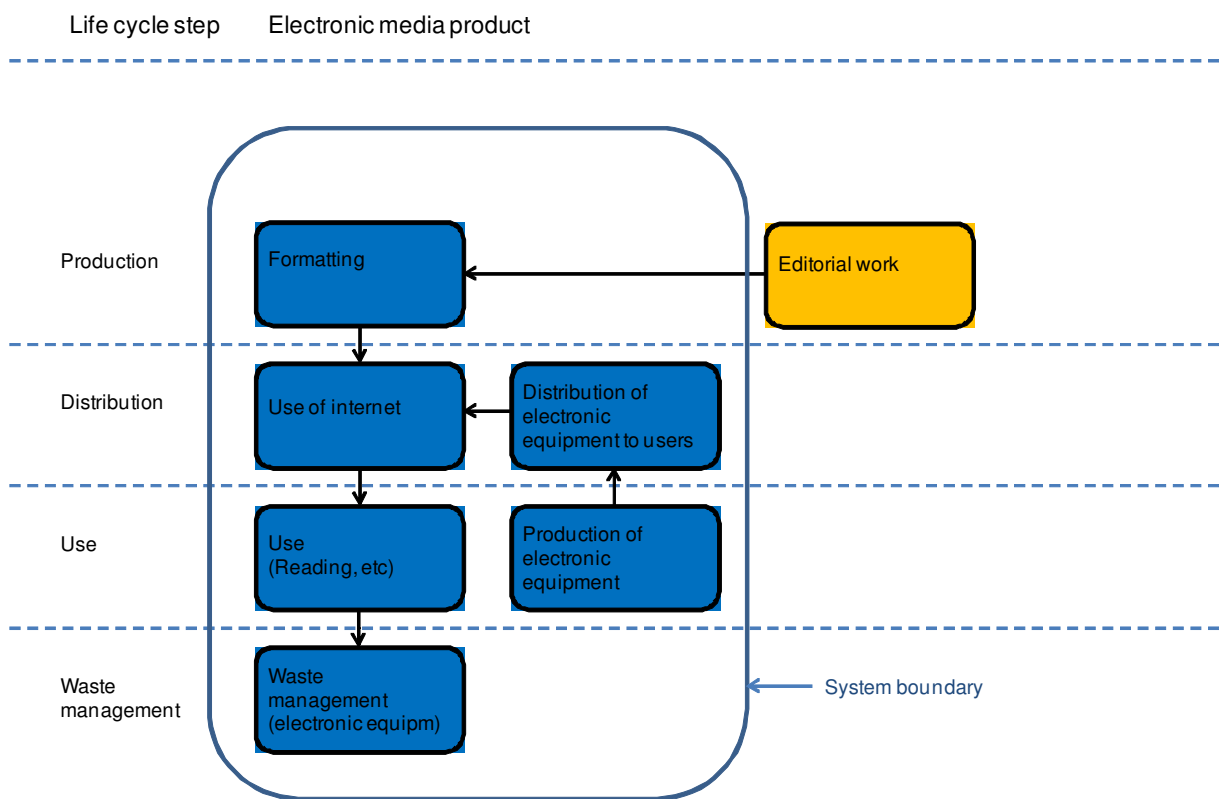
Life cycle step

Electronic media product

Production

Formatting

Editorial work

Distribution

Use of internet

Distribution of electronic equipment to users

Use

Use (Reading, etc)

Production of electronic equipment

Waste management

Waste management (electronic equipm)

System boundary